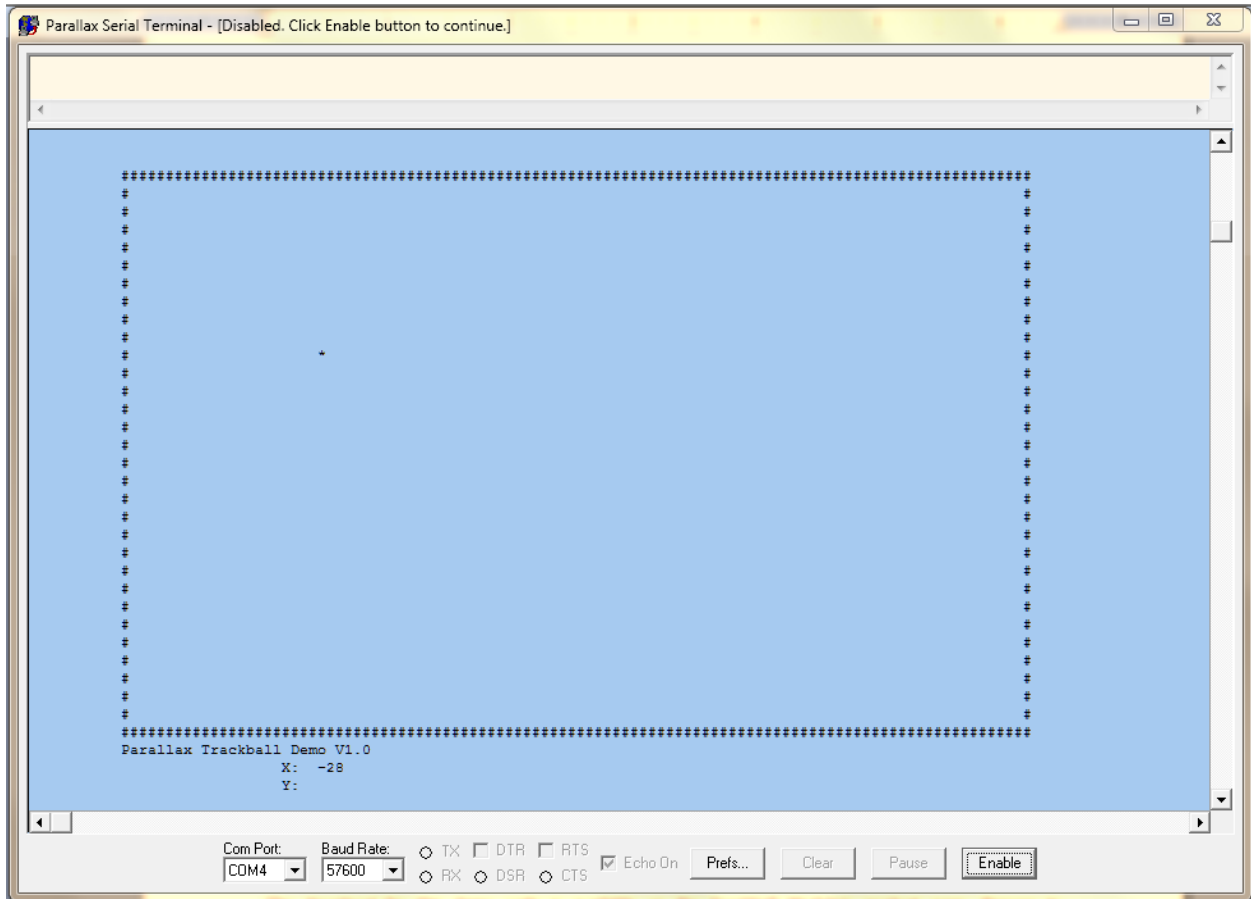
Parallax Serial Terminal - [Disabled. Click Enable button to continue.]

###########################################################################
#                                                                         #
#                                                                         #
#                                                                         #
#                                                                         #
#                                                                         #
#                                                                         #
#                                                                         #
#                *                                                        #
#                                                                         #
#                                                                         #
#                                                                         #
#                                                                         #
#                                                                         #
#                                                                         #
#                                                                         #
#                                                                         #
#                                                                         #
#                                                                         #
#                                                                         #
#                                                                         #
#                                                                         #
#                                                                         #
#                                                                         #
#                                                                         #
#                                                                         #
#                                                                         #
#                                                                         #
#                                                                         #
#                                                                         #
#                                                                         #
###########################################################################
Parallax Trackball Demo V1.0
X: -28
Y:

Com Port: COM4
Baud Rate: 57600
TX
RX
DTR
DSR
RTS
CTS
Echo On
Prefs...
Clear
Pause
Enable